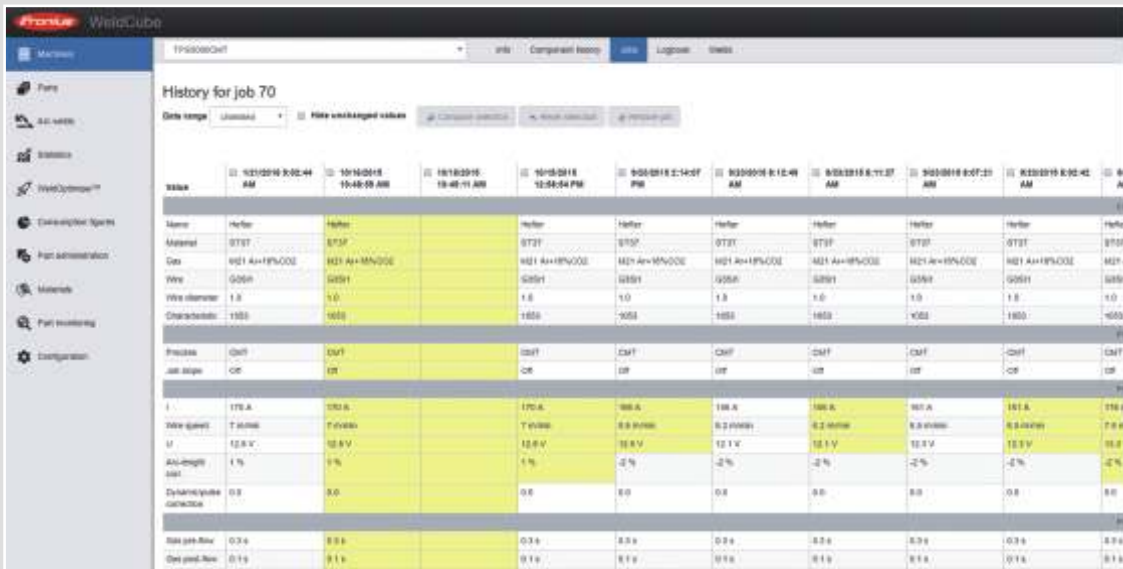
Fronius WeldCube

Machines
Parts
Arc welds
Statistics
WeldOptimizer™
Consumption figures
Part administration
Materials
Part inventory
Configuration

TPS5000CMT
Info Component history Jobs Logbook Welds

History for job 70

Date range Unlimited Hide unchanged values Compare selection Reset selected Restore job

| Value | 1/21/2016 8:02:44 AM | 10/16/2015 10:48:09 AM | 10/16/2015 10:48:11 AM | 10/15/2015 12:56:54 PM | 9/30/2015 2:14:07 PM | 9/23/2015 8:12:49 AM | 9/23/2015 8:11:37 AM | 9/23/2015 8:07:31 AM | 9/23/2015 8:02:42 AM | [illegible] |
|---|---|---|---|---|---|---|---|---|---|---|
| Name | Hefter | Hefter | | Hefter | Hefter | Hefter | Hefter | Hefter | Hefter | Hefte |
| Material | ST37 | ST37 | | ST37 | ST37 | ST37 | ST37 | ST37 | ST37 | ST3 |
| Gas | M21 Ar+18%CO2 | M21 Ar+18%CO2 | | M21 Ar+18%CO2 | M21 Ar+18%CO2 | M21 Ar+18%CO2 | M21 Ar+18%CO2 | M21 Ar+18%CO2 | M21 Ar+18%CO2 | M21 |
| Wire | G3Si1 | G3Si1 | | G3Si1 | G3Si1 | G3Si1 | G3Si1 | G3Si1 | G3Si1 | G3S |
| Wire diameter | 1.0 | 1.0 | | 1.0 | 1.0 | 1.0 | 1.0 | 1.0 | 1.0 | 1.0 |
| Characteristic | 1653 | 1653 | | 1653 | 1653 | 1653 | 1653 | 1653 | 1653 | 165 |
| Process | CMT | CMT | | CMT | CMT | CMT | CMT | CMT | CMT | CMT |
| Job slope | Off | Off | | Off | Off | Off | Off | Off | Off | Off |
| I | 170 A | 170 A | | 170 A | 166 A | 166 A | 166 A | 161 A | 161 A | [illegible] |
| Wire speed | 7 m/min | 7 m/min | | 7 m/min | 6.9 m/min | 6.2 m/min | 6.2 m/min | 6.9 m/min | 6.9 m/min | 7.0 |
| U | 12.8 V | 12.8 V | | 12.8 V | 12.8 V | 12.1 V | 12.1 V | 12.3 V | 12.3 V | 12. |
| Arc-length corr. | 1 % | 1 % | | 1 % | -2 % | -2 % | -2 % | -2 % | -2 % | -2 |
| Dynamic/pulse correction | 0.0 | 0.0 | | 0.0 | 0.0 | 0.0 | 0.0 | 0.0 | 0.0 | 0.0 |
| Gas pre-flow | 0.3 s | 0.3 s | | 0.3 s | 0.3 s | 0.3 s | 0.3 s | 0.3 s | 0.3 s | 0.3 |
| Gas post-flow | 0.1 s | 0.1 s | | 0.1 s | 0.1 s | 0.1 s | 0.1 s | 0.1 s | 0.1 s | 0.1 |